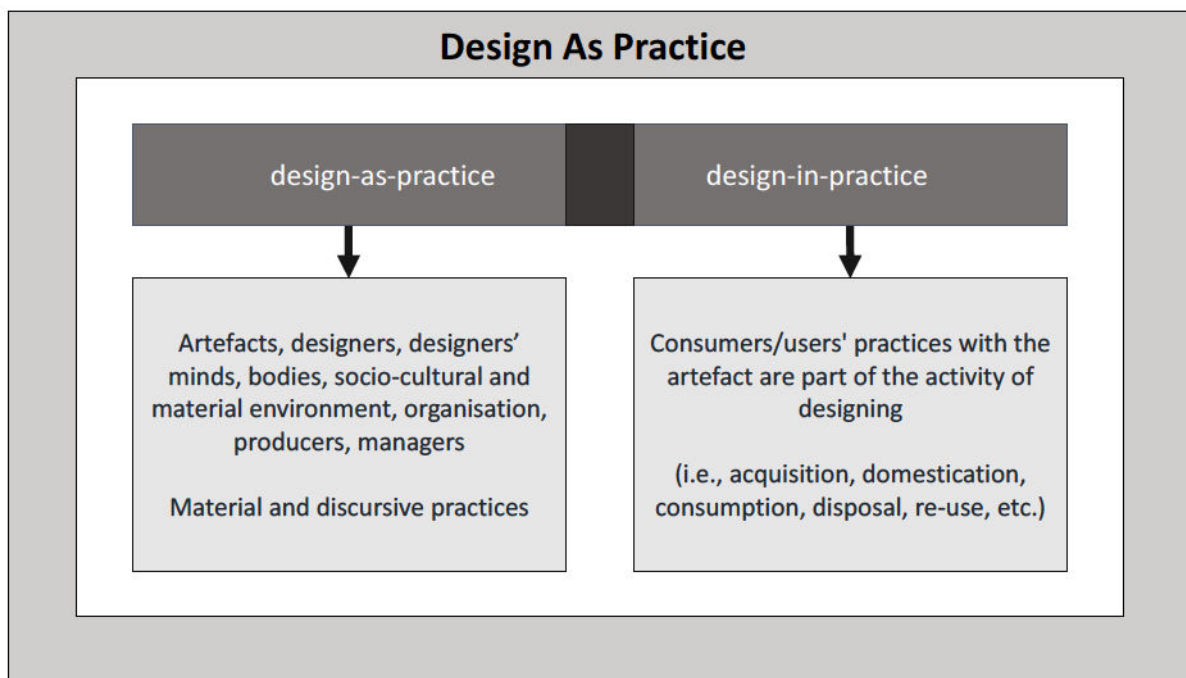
Design As Practice

design-as-practice

design-in-practice

Artefacts, designers, designers' minds, bodies, socio-cultural and material environment, organisation, producers, managers

Material and discursive practices

Consumers/users' practices with the artefact are part of the activity of designing

(i.e., acquisition, domestication, consumption, disposal, re-use, etc.)